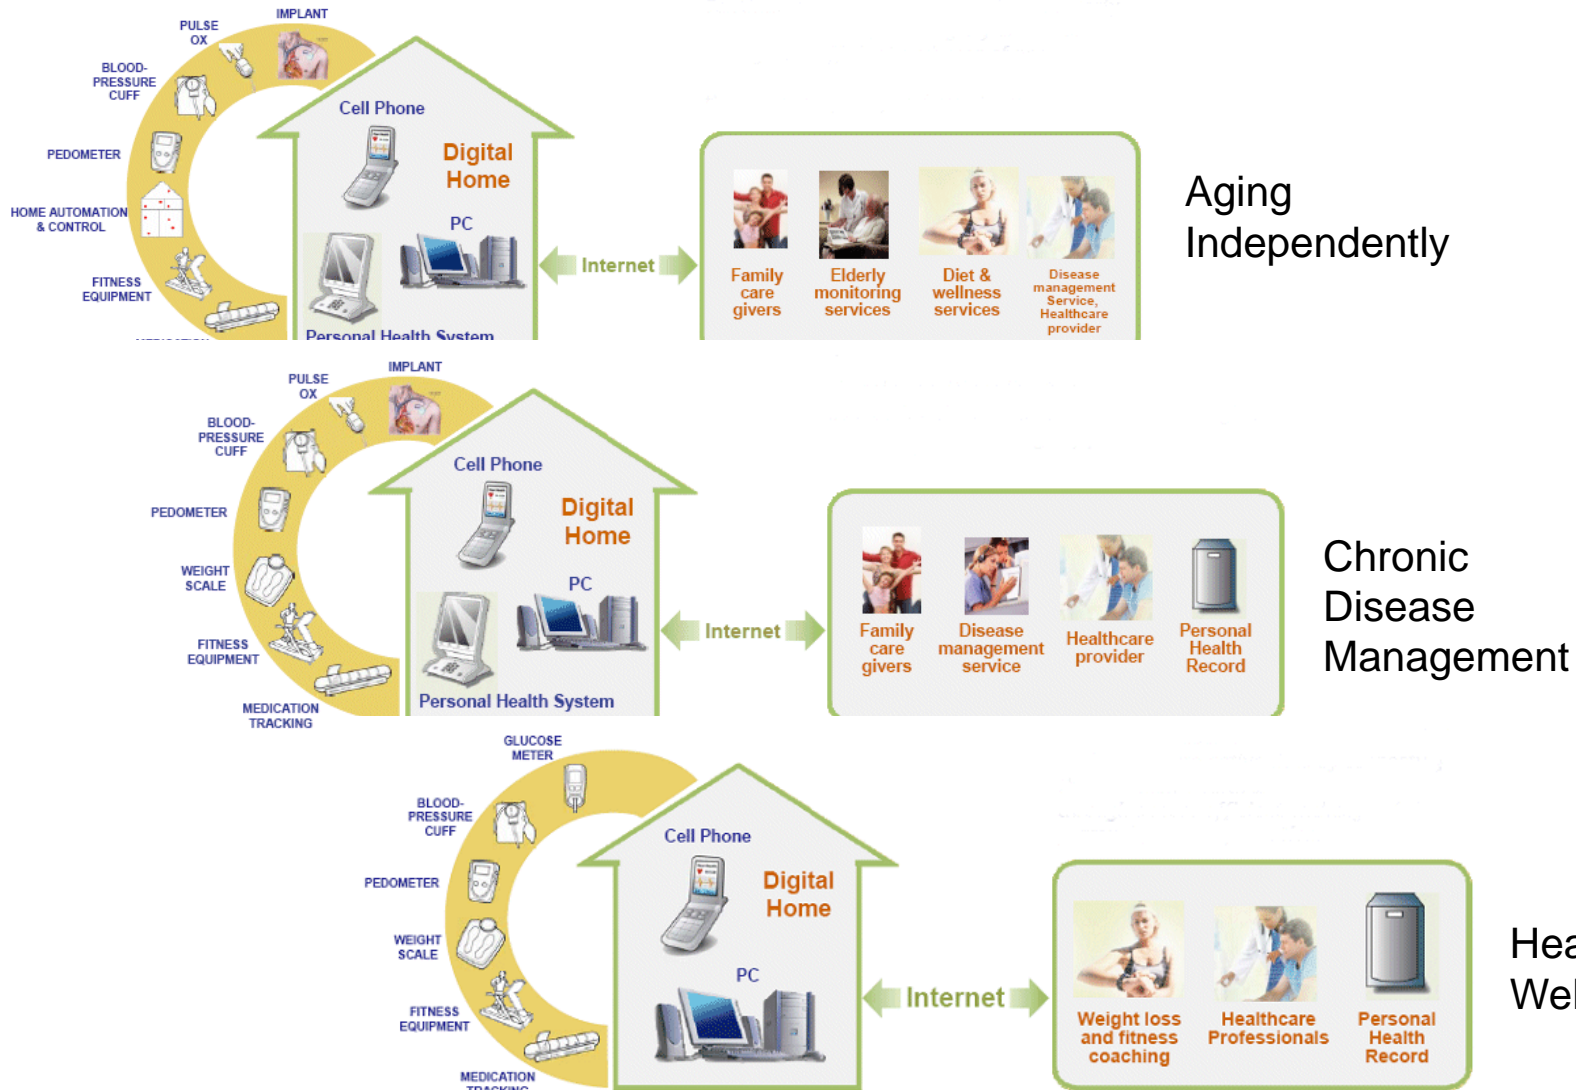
IMPLANT
PULSE OX
BLOOD-PRESSURE CUFF
PEDOMETER
HOME AUTOMATION & CONTROL
FITNESS EQUIPMENT
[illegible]

Cell Phone
Digital Home
PC
Personal Health System

Internet

Family care givers
Elderly monitoring services
Diet & wellness services
Disease management Service, Healthcare provider

Aging Independently

IMPLANT
PULSE OX
BLOOD-PRESSURE CUFF
PEDOMETER
WEIGHT SCALE
FITNESS EQUIPMENT
MEDICATION TRACKING

Cell Phone
Digital Home
PC
Personal Health System

Internet

Family care givers
Disease management service
Healthcare provider
Personal Health Record

Chronic Disease Management

GLUCOSE METER
BLOOD-PRESSURE CUFF
PEDOMETER
WEIGHT SCALE
FITNESS EQUIPMENT
MEDICATION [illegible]

Cell Phone
Digital Home
PC

Internet

Weight loss and fitness coaching
Healthcare Professionals
Personal Health Record

Hea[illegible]
Wel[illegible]